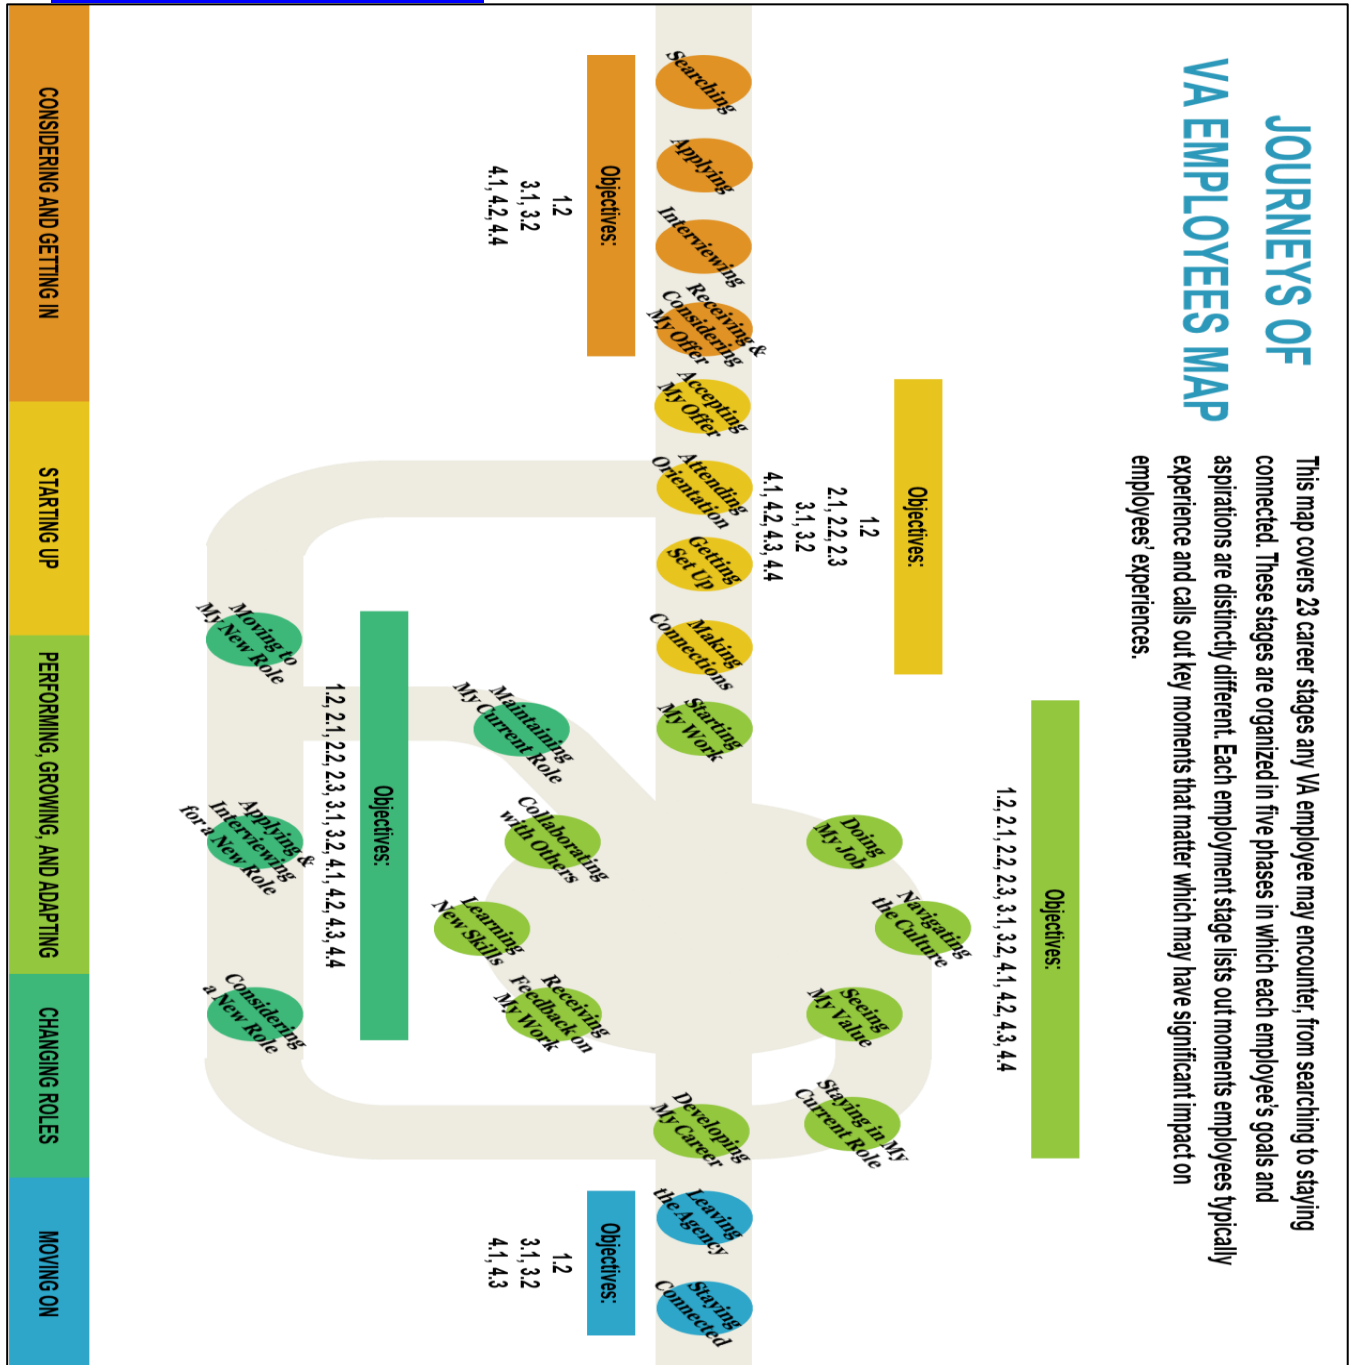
JOURNEYS OF VA EMPLOYEES MAP

This map covers 23 career stages any VA employee may encounter, from searching to staying connected. These stages are organized in five phases in which each employee's goals and aspirations are distinctly different. Each employment stage lists out moments employees typically experience and calls out key moments that matter which may have significant impact on employees' experiences.

CONSIDERING AND GETTING IN

Objectives:
1.2
3.1, 3.2
4.1, 4.2, 4.4

Searching
Applying
Interviewing
Receiving & Considering My Offer

STARTING UP

Objectives:
1.2
2.1, 2.2, 2.3
3.1, 3.2
4.1, 4.2, 4.3, 4.4

Accepting My Offer
Attending Orientation
Getting Set Up
Making Connections

PERFORMING, GROWING, AND ADAPTING

Objectives:
1.2, 2.1, 2.2, 2.3, 3.1, 3.2, 4.1, 4.2, 4.3, 4.4

Starting My Work
Doing My Job
Navigating the Culture
Seeing My Value
Staying in My Current Role
Developing My Career
Receiving Feedback on My Work
Learning New Skills
Collaborating with Others
Maintaining My Current Role

CHANGING ROLES

Objectives:
1.2, 2.1, 2.2, 2.3, 3.1, 3.2, 4.1, 4.2, 4.3, 4.4

Moving to My New Role
Applying & Interviewing for a New Role
Considering a New Role

MOVING ON

Objectives:
1.2
3.1, 3.2
4.1, 4.3

Leaving the Agency
Staying Connected